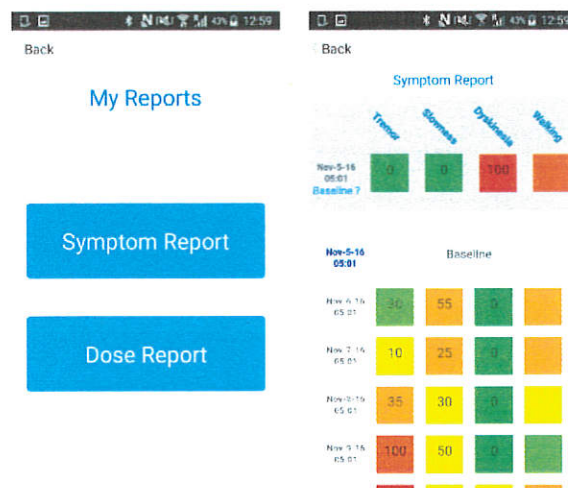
43% 12:59

Back

My Reports

Symptom Report

Dose Report

43% 12:59

Back

Symptom Report

Tremor

Slowness

Dyskinesia

Walking

Nov-5-16 05:01
Baseline ?

| 0 | 0 | 100 | |
|---|---|---|---|

Nov-5-16 05:01

Baseline

| Nov-6-16 05:01 | 30 | 55 | 0 | |
|---|---|---|---|---|
| Nov-7-16 05:01 | 10 | 25 | 0 | |
| Nov-8-16 05:01 | 35 | 30 | 0 | |
| Nov-9-16 05:01 | 100 | 50 | 0 | |